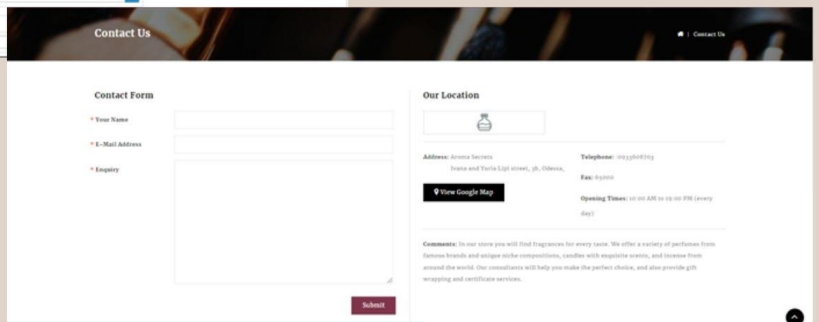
Contact Us

| Contact Us

Contact Form

* Your Name

* E-Mail Address

* Enquiry

Submit

Our Location

Address: Aroma Secrets Ivana and Yuria Lipi street, 3b, Odessa,

View Google Map

Telephone: 0933668763

Fax: 65000

Opening Times: 10:00 AM to 19:00 PM (every day)

Comments: In our store you will find fragrances for every taste. We offer a variety of perfumes from famous brands and unique niche compositions, candles with exquisite scents, and incense from around the world. Our consultants will help you make the perfect choice, and also provide gift wrapping and certificate services.